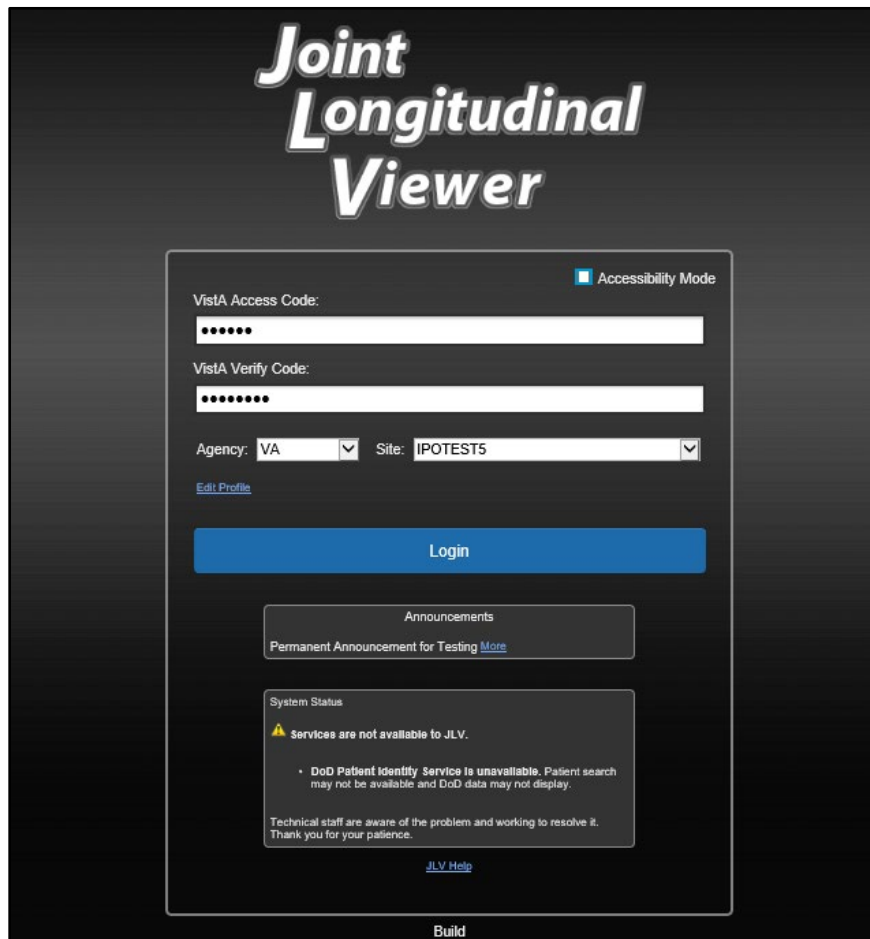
Joint Longitudinal Viewer

Accessibility Mode

VistA Access Code:

••••••

VistA Verify Code:

•••••••••

Agency: VA Site: IPOTEST5

Edit Profile

Login

Announcements

Permanent Announcement for Testing More

System Status

Services are not available to JLV.

• DoD Patient Identity Service is unavailable. Patient search may not be available and DoD data may not display.

Technical staff are aware of the problem and working to resolve it. Thank you for your patience.

JLV Help

Build